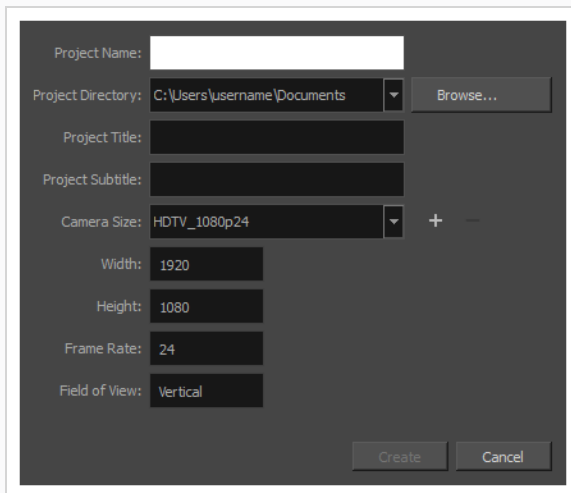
Project Name:

Project Directory: C:\Users\username\Documents

Browse...

Project Title:

Project Subtitle:

Camera Size: HDTV_1080p24

+ −

Width: 1920

Height: 1080

Frame Rate: 24

Field of View: Vertical

Create

Cancel